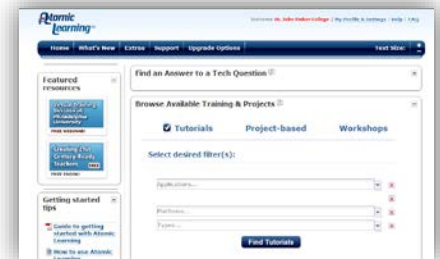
Atomic Learning

Welcome St. John Fisher College | My Profile & Settings | Help | Log

Home What's New Extras Support Upgrade Options Text Size:

Featured resources

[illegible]
FREE WEBINAR

Creating 21st Century Ready Teachers
FREE TRAINING

Getting started tips

Guide to getting started with Atomic Learning

How to use Atomic Learning

Find an Answer to a Tech Question

Browse Available Training & Projects

Tutorials Project-based Workshops

Select desired filter(s):

Applications...

Platforms...

Types...

Find Tutorials